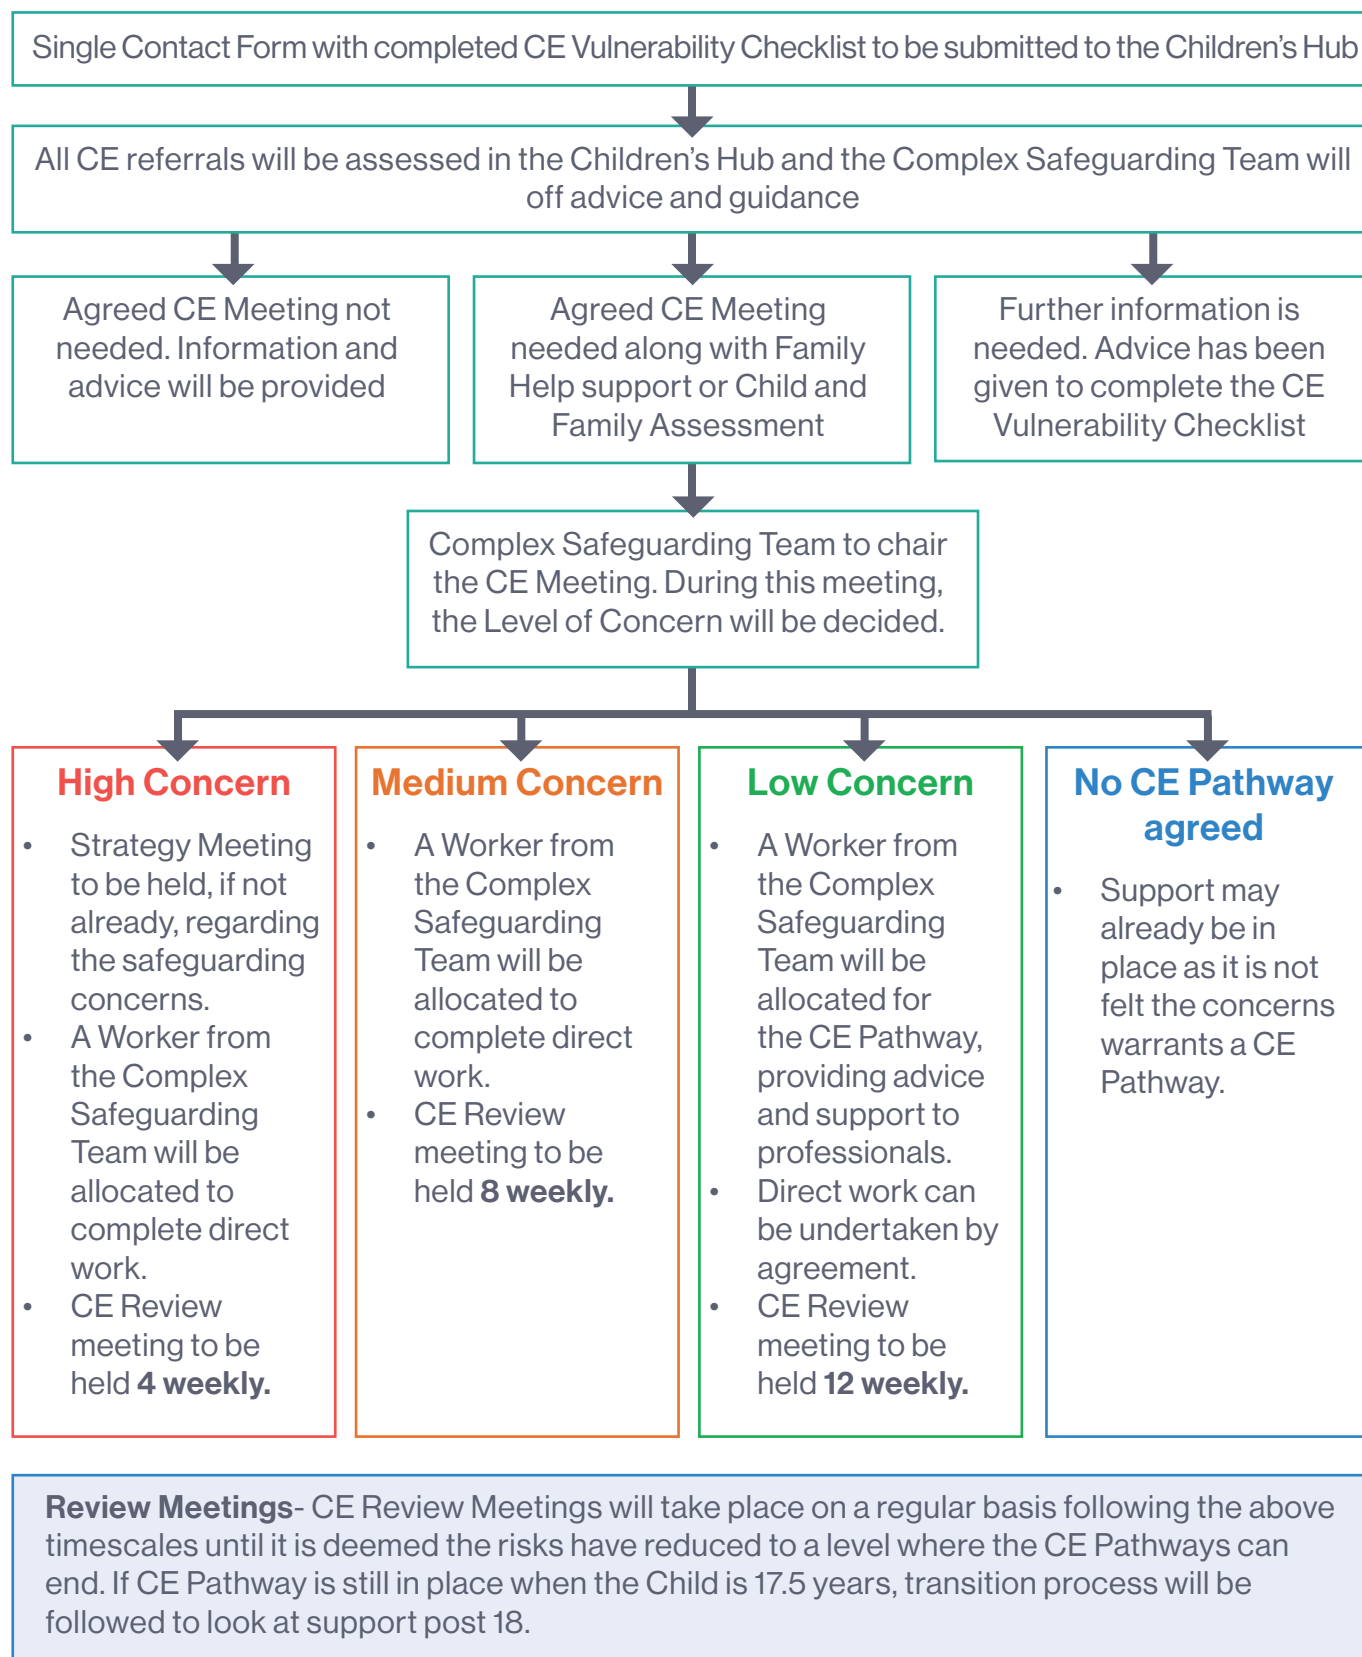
Single Contact Form with completed CE Vulnerability Checklist to be submitted to the Children's Hub

All CE referrals will be assessed in the Children's Hub and the Complex Safeguarding Team will off advice and guidance

Agreed CE Meeting not needed. Information and advice will be provided

Agreed CE Meeting needed along with Family Help support or Child and Family Assessment

Further information is needed. Advice has been given to complete the CE Vulnerability Checklist

Complex Safeguarding Team to chair the CE Meeting. During this meeting, the Level of Concern will be decided.

High Concern

- Strategy Meeting to be held, if not already, regarding the safeguarding concerns.
- A Worker from the Complex Safeguarding Team will be allocated to complete direct work.
- CE Review meeting to be held **4 weekly.**

Medium Concern

- A Worker from the Complex Safeguarding Team will be allocated to complete direct work.
- CE Review meeting to be held **8 weekly.**

Low Concern

- A Worker from the Complex Safeguarding Team will be allocated for the CE Pathway, providing advice and support to professionals.
- Direct work can be undertaken by agreement.
- CE Review meeting to be held **12 weekly.**

No CE Pathway agreed

- Support may already be in place as it is not felt the concerns warrants a CE Pathway.

**Review Meetings**- CE Review Meetings will take place on a regular basis following the above timescales until it is deemed the risks have reduced to a level where the CE Pathways can end. If CE Pathway is still in place when the Child is 17.5 years, transition process will be followed to look at support post 18.